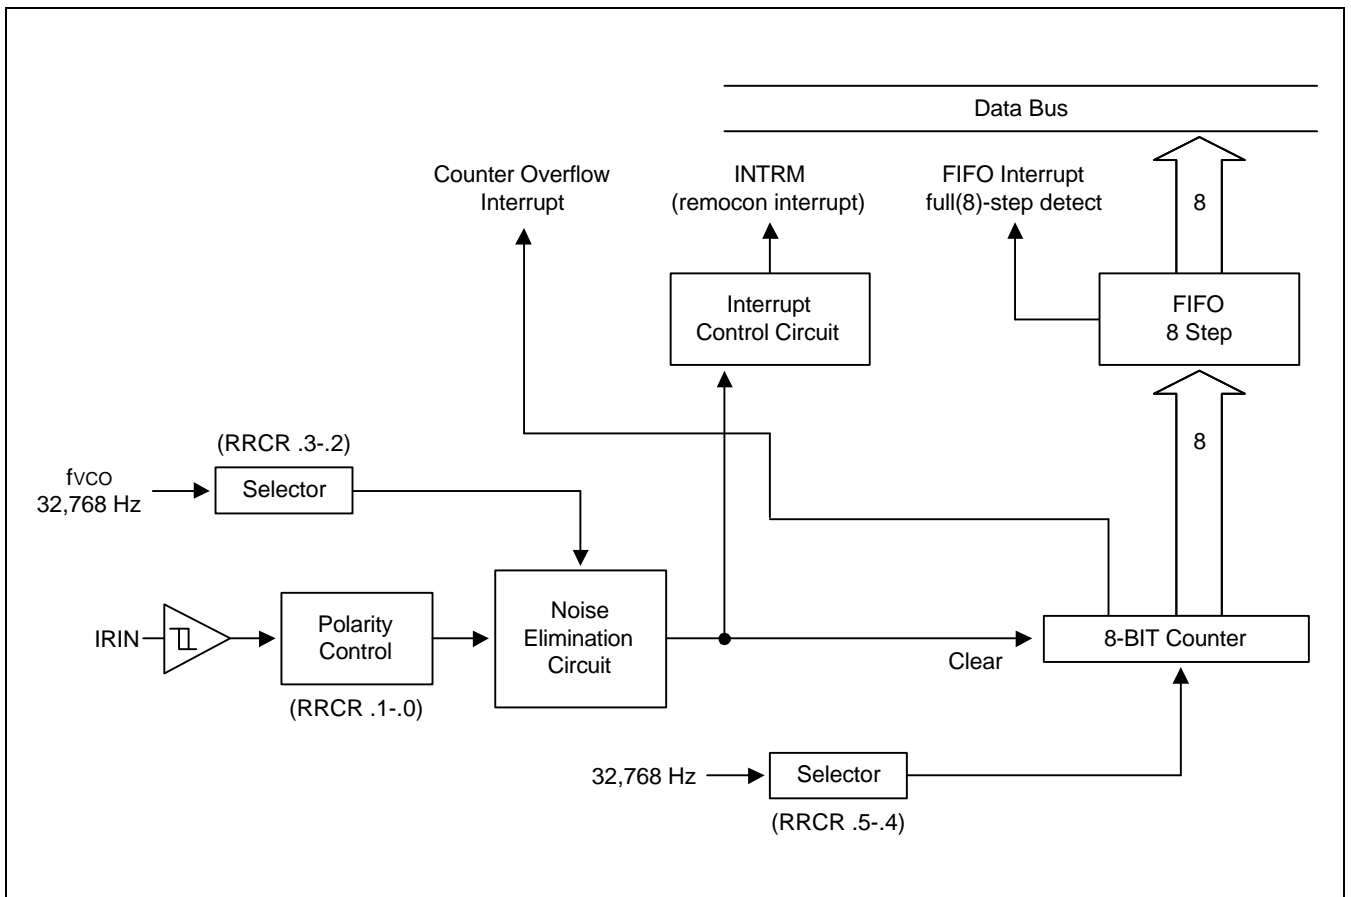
Data Bus

Counter Overflow Interrupt

INTRM (remocon interrupt)

FIFO Interrupt full(8)-step detect

8

Interrupt Control Circuit

FIFO 8 Step

8

(RRCR .3-.2)

fVCO 32,768 Hz

Selector

IRIN

Polarity Control

(RRCR .1-.0)

Noise Elimination Circuit

Clear

8-BIT Counter

32,768 Hz

Selector

(RRCR .5-.4)